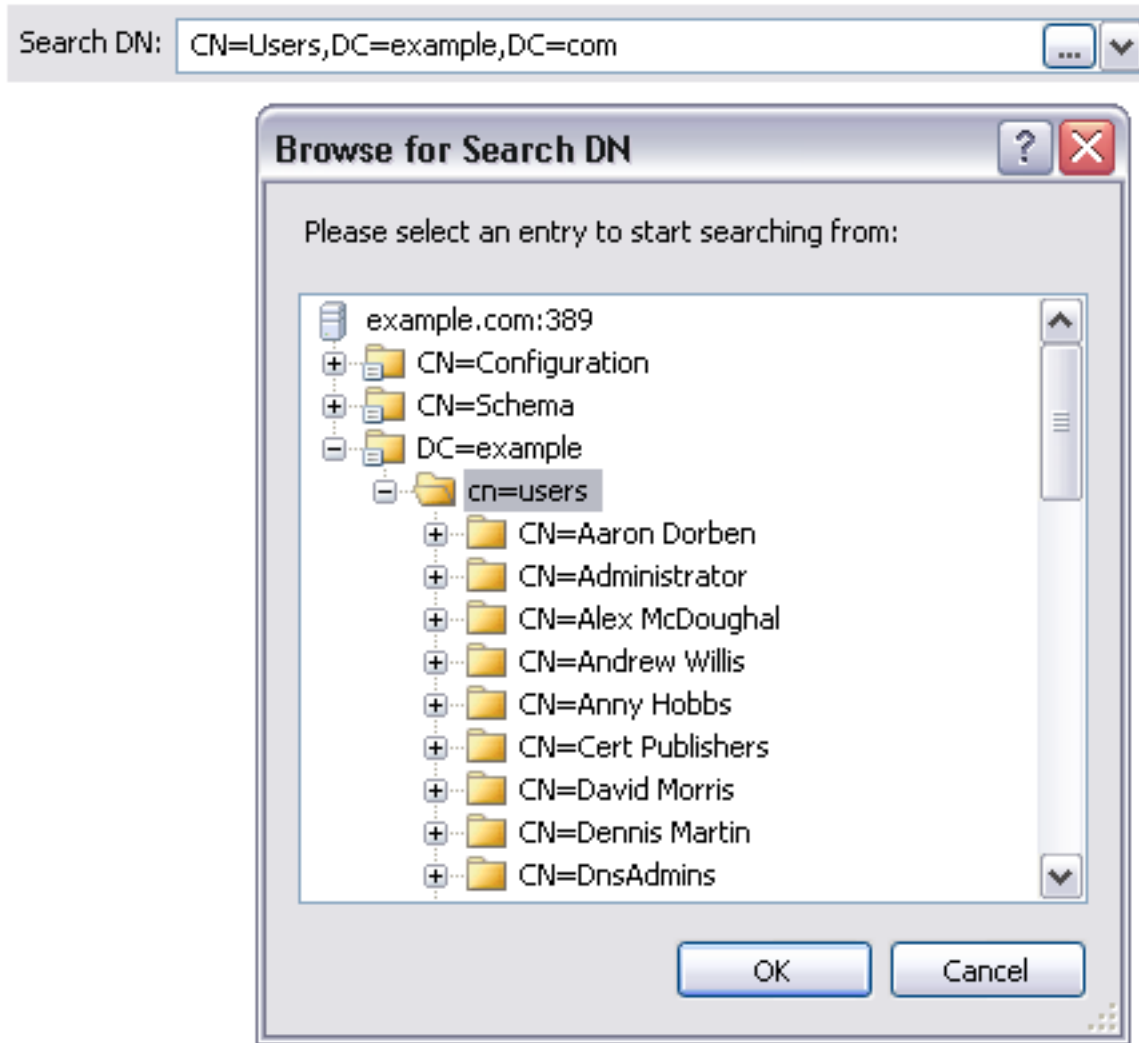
Search DN: CN=Users,DC=example,DC=com ...

Browse for Search DN

Please select an entry to start searching from:

example.com:389
CN=Configuration
CN=Schema
DC=example
cn=users
CN=Aaron Dorben
CN=Administrator
CN=Alex McDoughal
CN=Andrew Willis
CN=Anny Hobbs
CN=Cert Publishers
CN=David Morris
CN=Dennis Martin
CN=DnsAdmins

OK
Cancel